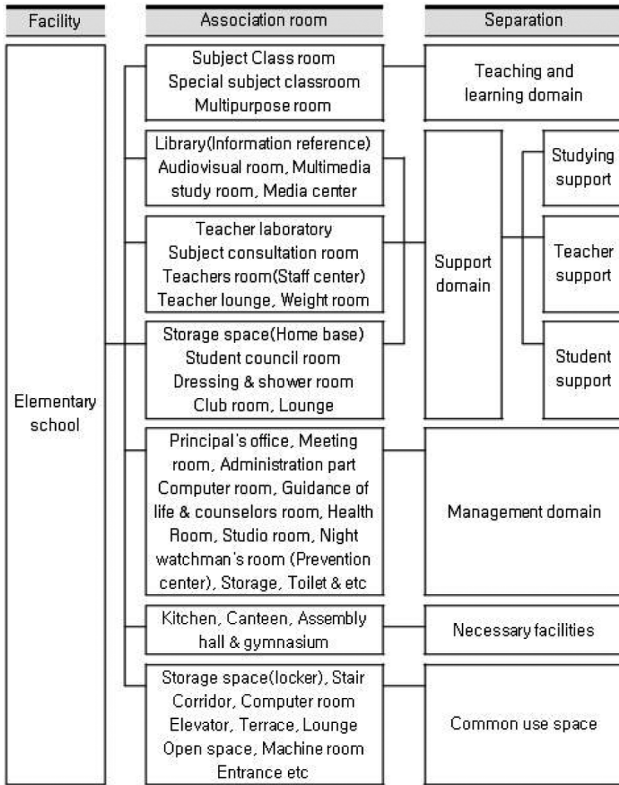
Facility

Association room

Separation

Elementary school

Subject Class room
Special subject classroom
Multipurpose room

Teaching and learning domain

Library(Information reference)
Audiovisual room, Multimedia study room, Media center

Teacher laboratory
Subject consultation room
Teachers room(Staff center)
Teacher lounge, Weight room

Storage space(Home base)
Student council room
Dressing & shower room
Club room, Lounge

Support domain

Studying support

Teacher support

Student support

Principal's office, Meeting room, Administration part
Computer room, Guidance of life & counselors room, Health Room, Studio room, Night watchman's room (Prevention center), Storage, Toilet & etc

Management domain

Kitchen, Canteen, Assembly hall & gymnasium

Necessary facilities

Storage space(locker), Stair
Corridor, Computer room
Elevator, Terrace, Lounge
Open space, Machine room
Entrance etc

Common use space